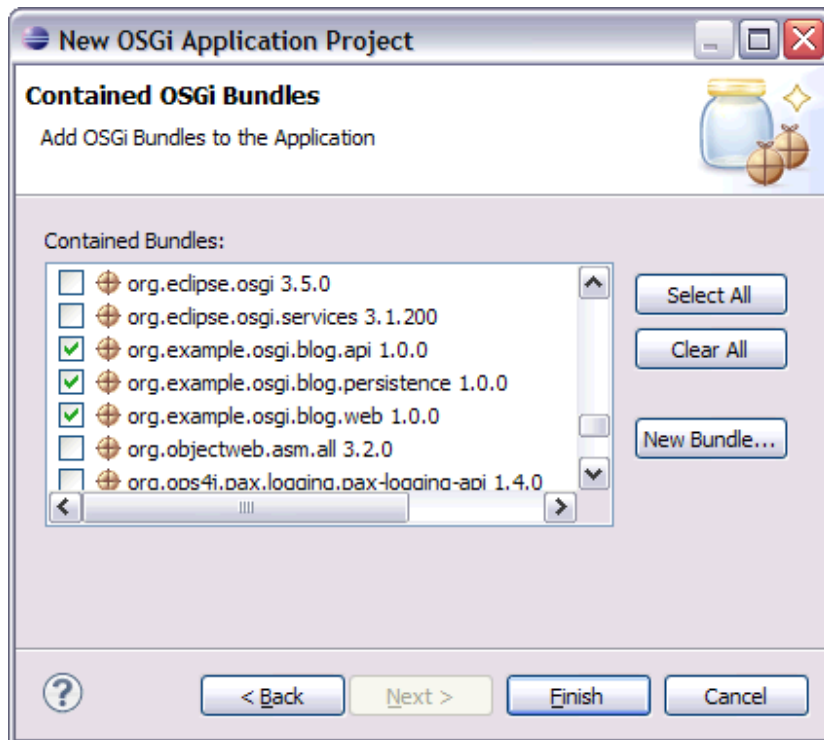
New OSGi Application Project

Contained OSGi Bundles

Add OSGi Bundles to the Application

Contained Bundles:

org.eclipse.osgi 3.5.0
org.eclipse.osgi.services 3.1.200
org.example.osgi.blog.api 1.0.0
org.example.osgi.blog.persistence 1.0.0
org.example.osgi.blog.web 1.0.0
org.objectweb.asm.all 3.2.0
org.ops4j.pax.logging.pax-logging-api 1.4.0

Select All
Clear All
New Bundle...

< Back
Next >
Finish
Cancel